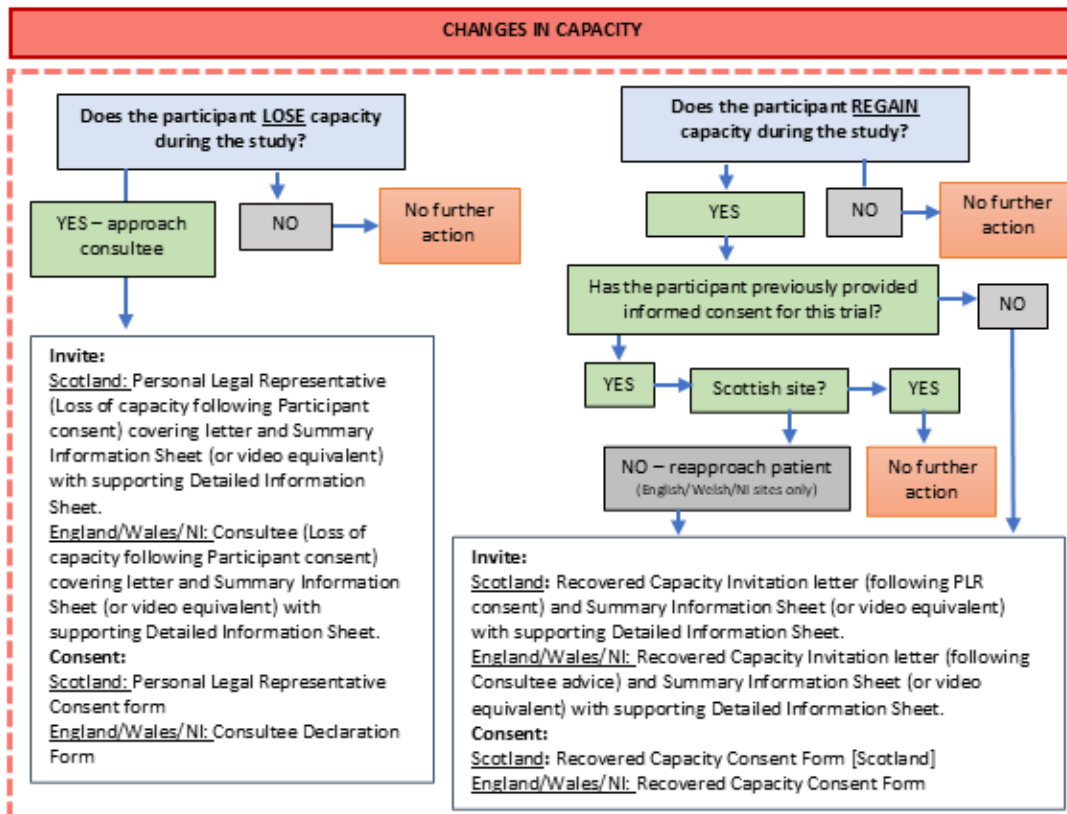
CHANGES IN CAPACITY

Does the participant LOSE capacity during the study?

YES – approach consultee

NO

No further action

Invite:
Scotland: Personal Legal Representative (Loss of capacity following Participant consent) covering letter and Summary Information Sheet (or video equivalent) with supporting Detailed Information Sheet.
England/Wales/NI: Consultee (Loss of capacity following Participant consent) covering letter and Summary Information Sheet (or video equivalent) with supporting Detailed Information Sheet.
Consent:
Scotland: Personal Legal Representative Consent form
England/Wales/NI: Consultee Declaration Form

Does the participant REGAIN capacity during the study?

YES

NO

No further action

Has the participant previously provided informed consent for this trial?

NO

YES

Scottish site?

YES

NO – reapproach patient
(English/Welsh/NI sites only)

No further action

Invite:
Scotland: Recovered Capacity Invitation letter (following PLR consent) and Summary Information Sheet (or video equivalent) with supporting Detailed Information Sheet.
England/Wales/NI: Recovered Capacity Invitation letter (following Consultee advice) and Summary Information Sheet (or video equivalent) with supporting Detailed Information Sheet.
Consent:
Scotland: Recovered Capacity Consent Form [Scotland]
England/Wales/NI: Recovered Capacity Consent Form